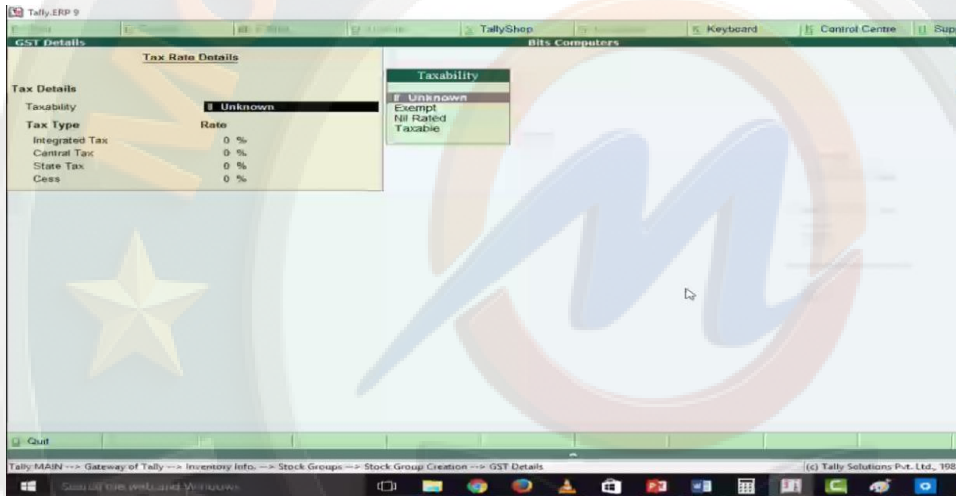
Tally.ERP 9

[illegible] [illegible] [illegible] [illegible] TallyShop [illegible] K: Keyboard F: Control Centre H: Sup

GST Details Bits Computers

Tax Rate Details

Tax Details

Taxability Unknown

Tax Type Rate

Integrated Tax 0 %

Central Tax 0 %

State Tax 0 %

Cess 0 %

Taxability

Unknown
Exempt
Nil Rated
Taxable

Q: Quit

Tally MAIN --> Gateway of Tally --> Inventory Info. --> Stock Groups --> Stock Group Creation --> GST Details

(c) Tally Solutions Pvt. Ltd., 198

Search the web and Windows